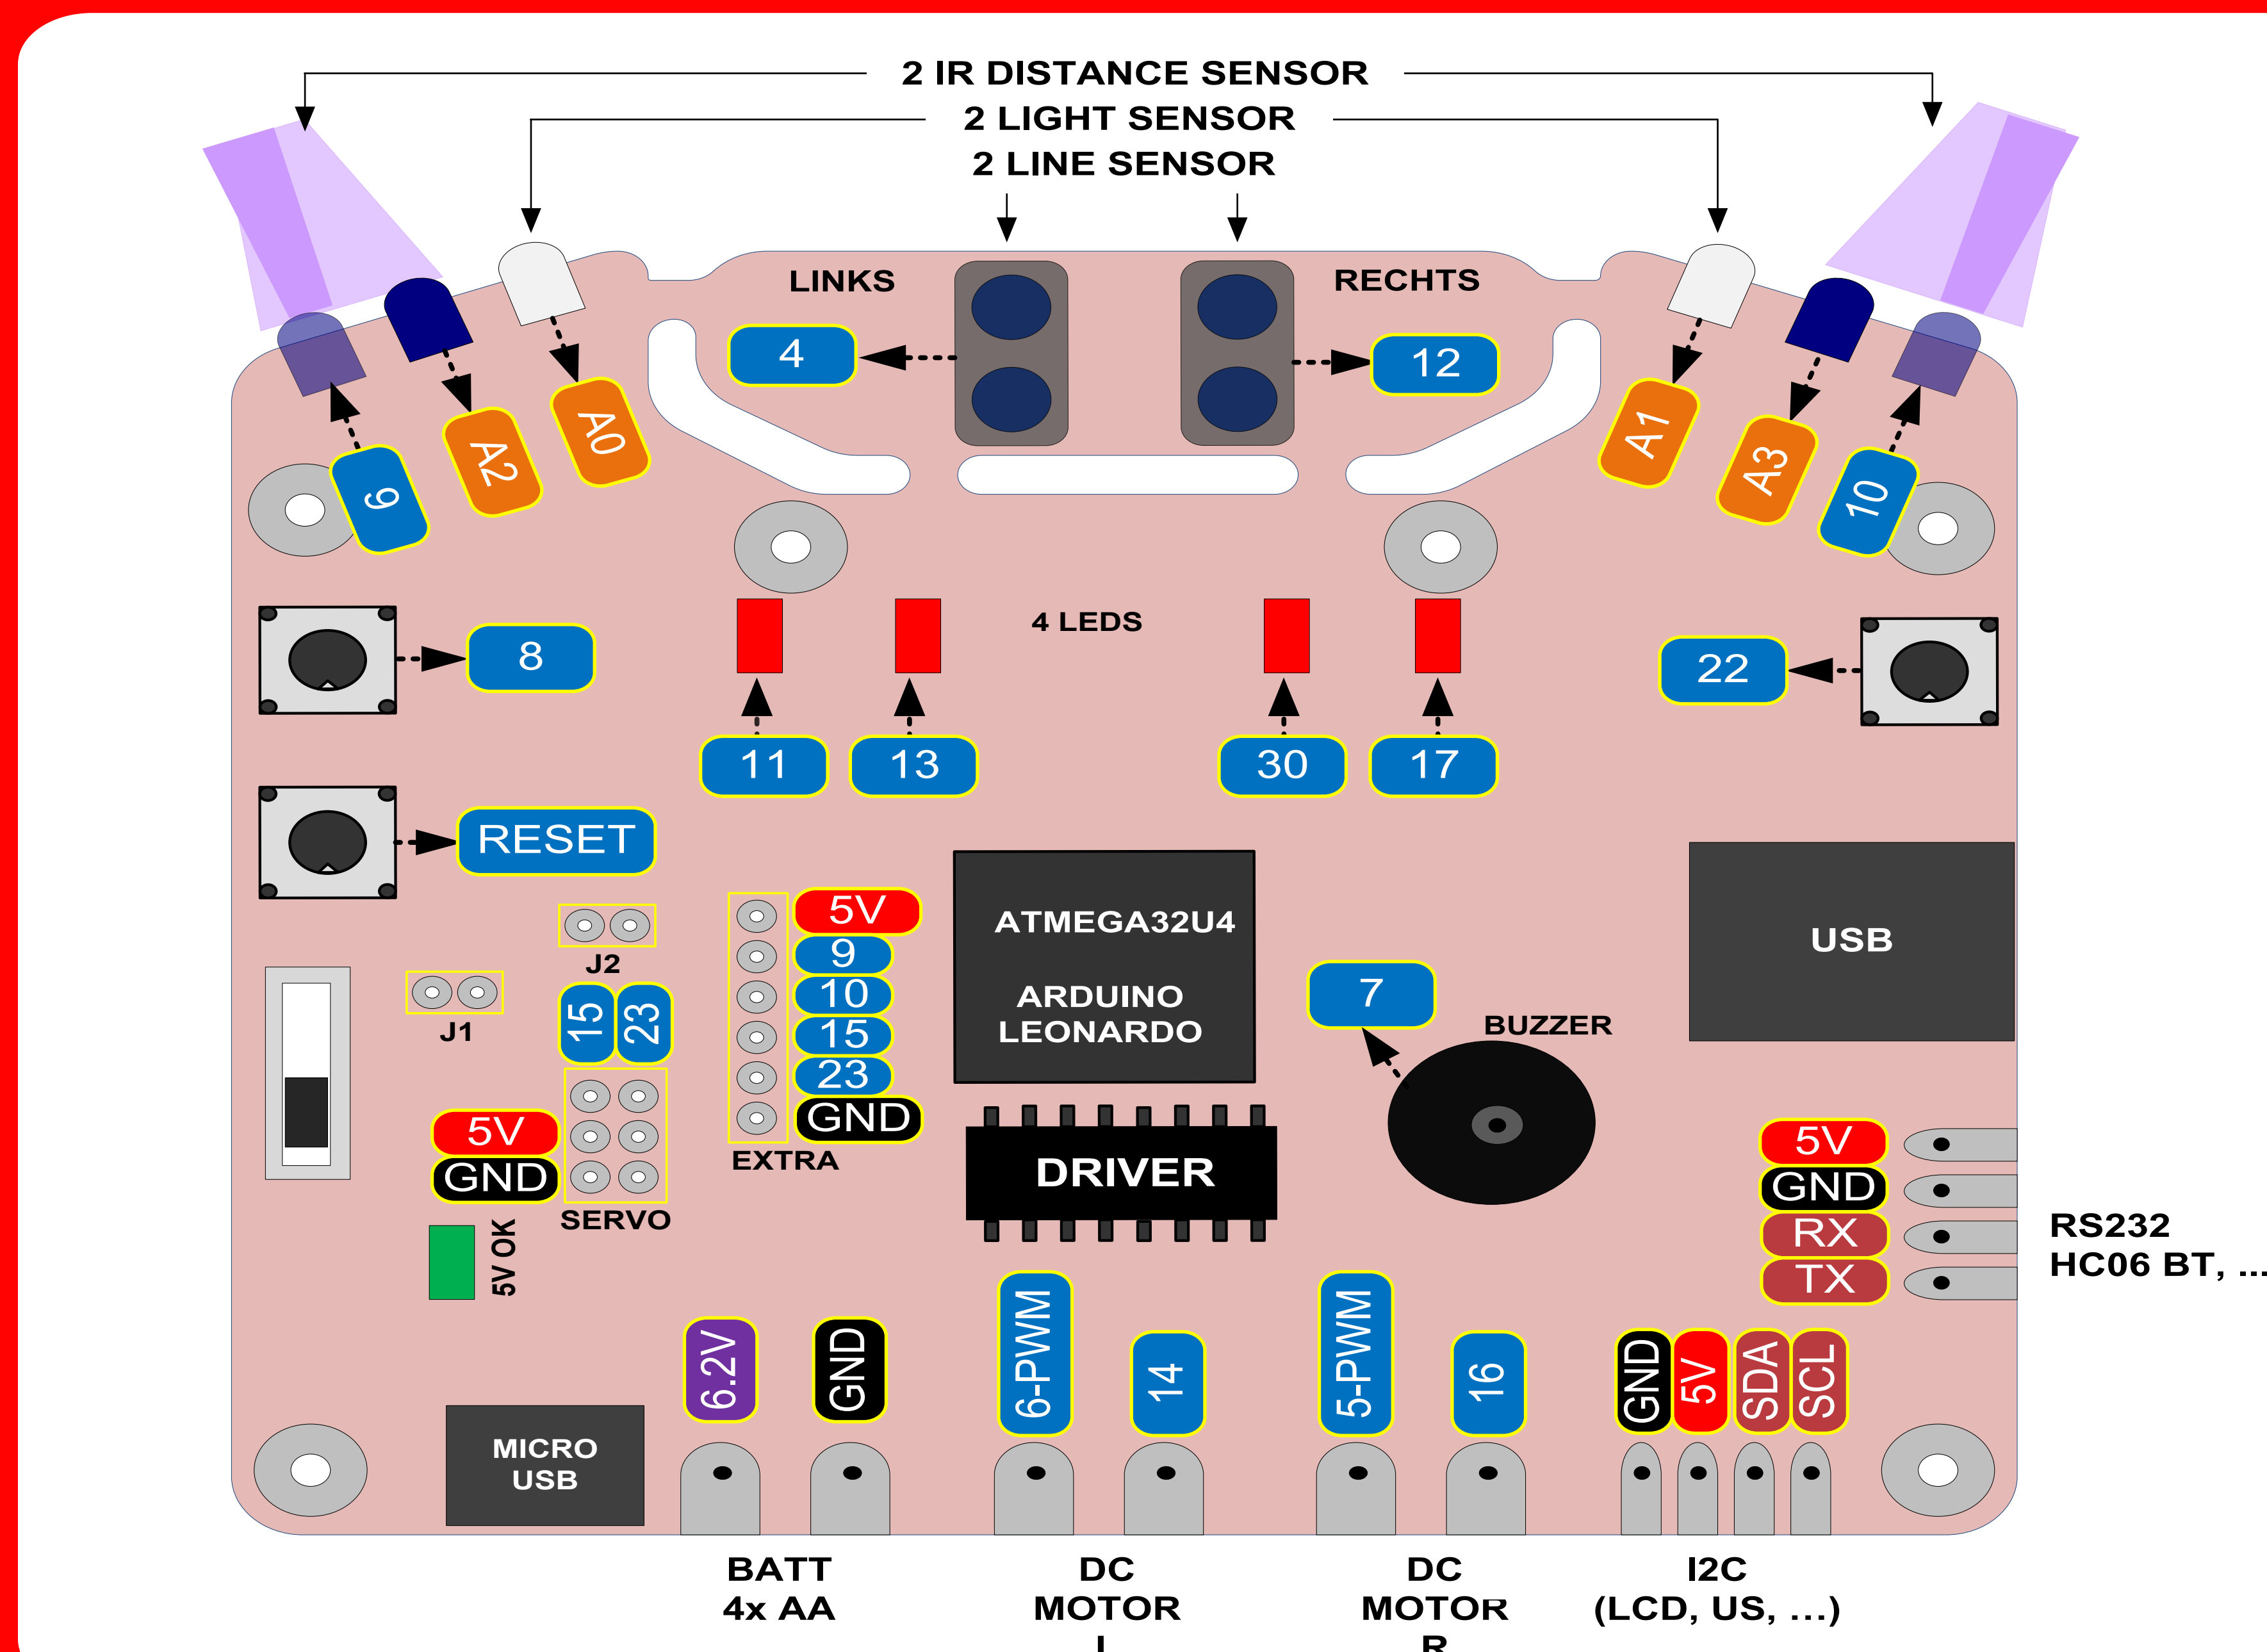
2 IR DISTANCE SENSOR
2 LIGHT SENSOR
2 LINE SENSOR

LINKS
RECHTS

4
12
6
A2
A0
A1
A3
10

8
4 LEDS
22
11
13
30
17

RESET

J2
J1
15
23
5V
9
10
15
23
GND
EXTRA

ATMEGA32U4
ARDUINO LEONARDO

7
BUZZER

USB

5V
GND
SERVO
5V OK

DRIVER

5V
GND
RX
TX
RS232
HC06 BT, ...

6.2V
GND
6-PWM
14
5-PWM
16
GND
5V
SDA
SCL

MICRO USB

BATT
4x AA
DC
MOTOR
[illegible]
DC
MOTOR
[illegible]
I2C
(LCD, US, ...)